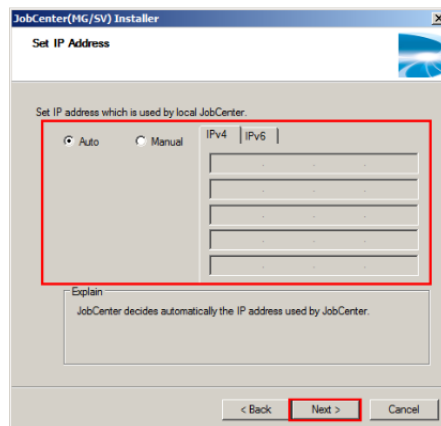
JobCenter(MG/SV) Installer

Set IP Address

Set IP address which is used by local JobCenter.

Auto

Manual

IPv4

IPv6

Explain

JobCenter decides automatically the IP address used by JobCenter.

< Back

Next >

Cancel